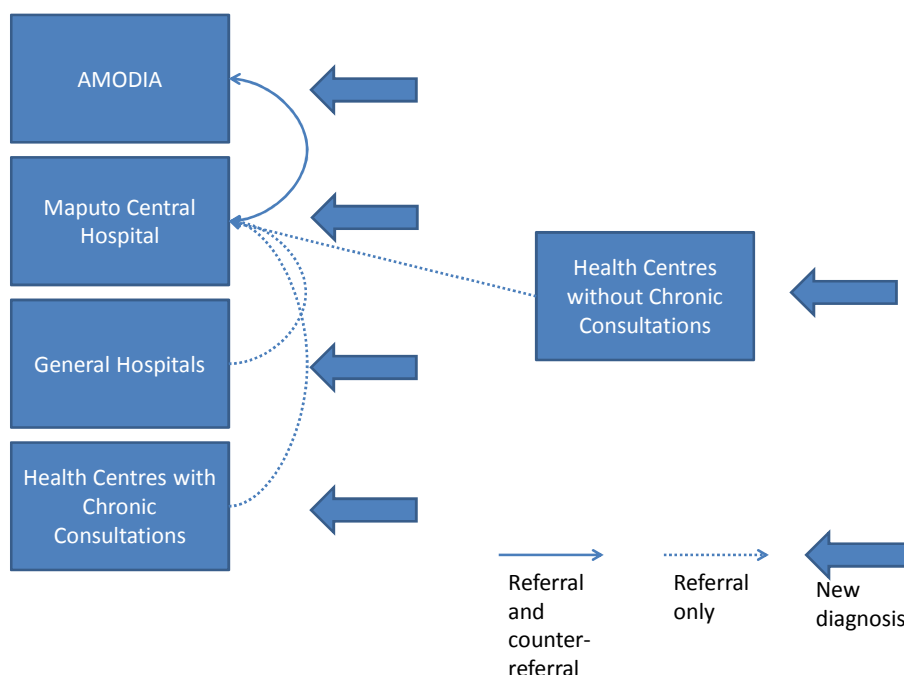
AMODIA

Maputo Central Hospital

General Hospitals

Health Centres with Chronic Consultations

Health Centres without Chronic Consultations

Referral and counter-referral

Referral only

New diagnosis